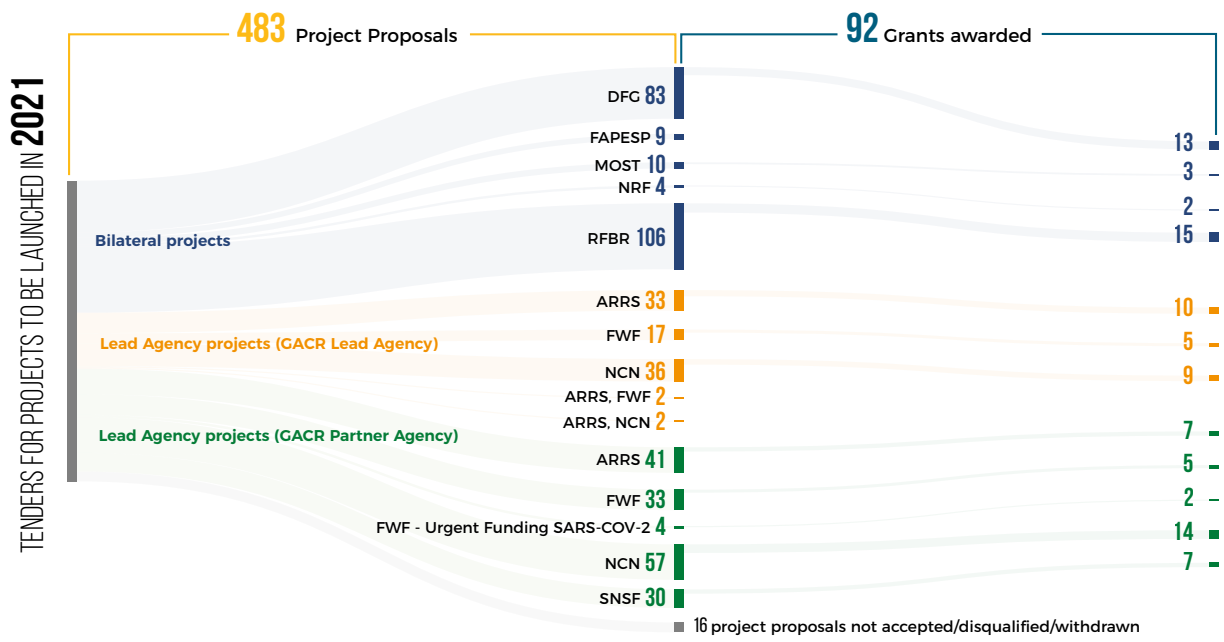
TENDERS FOR PROJECTS TO BE LAUNCHED IN 2021

483 Project Proposals

92 Grants awarded

Bilateral projects

Lead Agency projects (GACR Lead Agency)

Lead Agency projects (GACR Partner Agency)

DFG 83
FAPESP 9
MOST 10
NRF 4
RFBR 106
ARRS 33
FWF 17
NCN 36
ARRS, FWF 2
ARRS, NCN 2
ARRS 41
FWF 33
FWF - Urgent Funding SARS-COV-2 4
NCN 57
SNSF 30

13
3
2
15
10
5
9
7
5
2
14
7

16 project proposals not accepted/disqualified/withdrawn